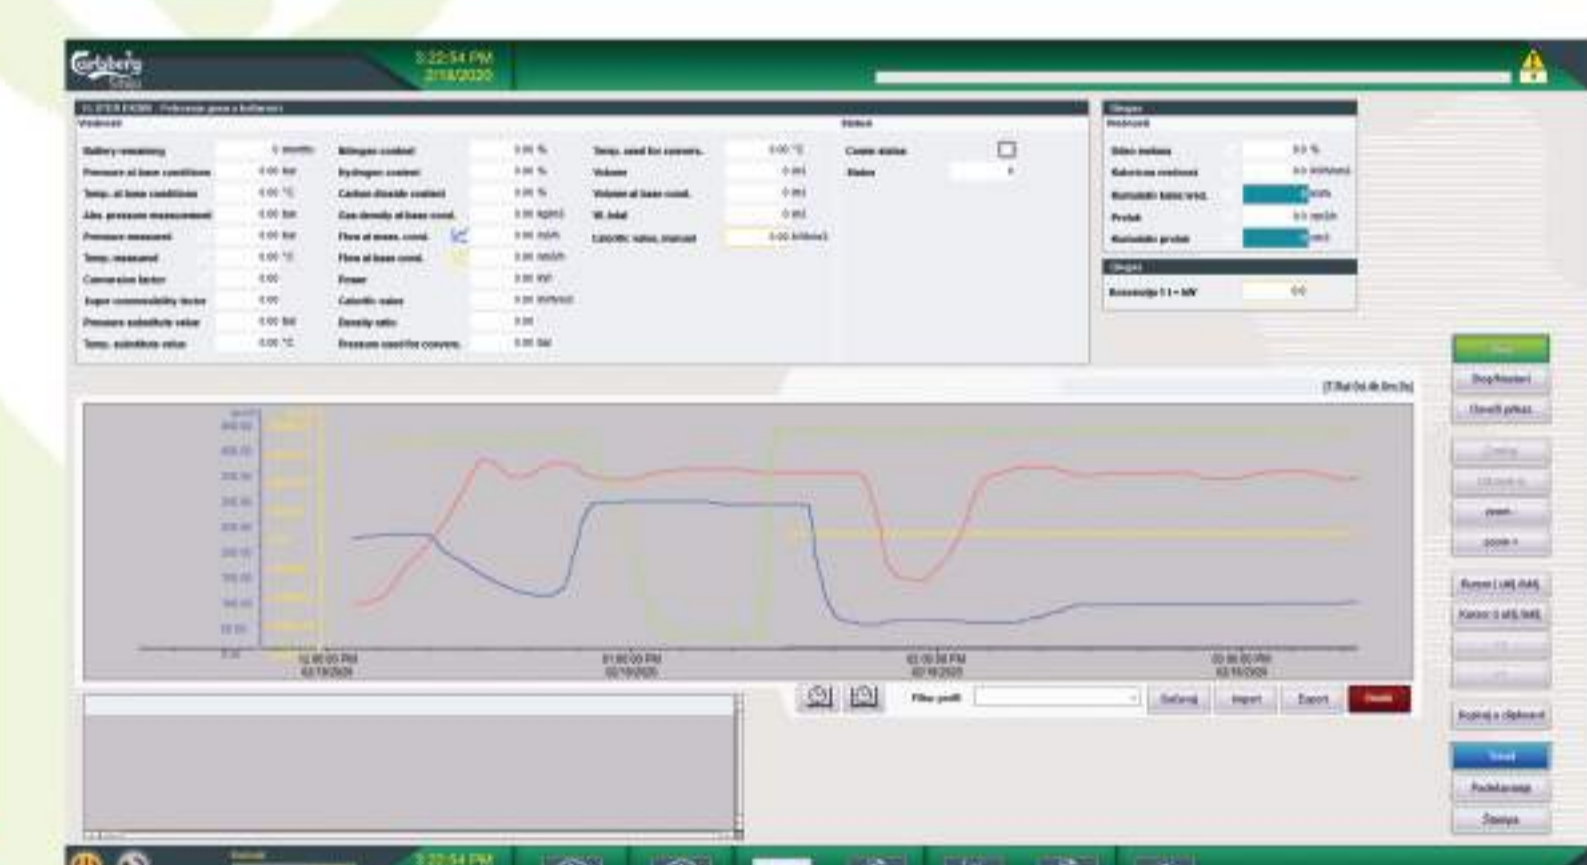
Carlsberg Srbija

3:22:54 PM
2/18/2020

Vrednosti

| | | | | | |
|---|---|---|---|---|---|
| Battery remaining | 5 months | Nitrogen content | 0.00 % | Temp. used for convers. | 0.00 °C |
| Pressure at base conditions | 0.00 bar | Hydrogen content | 0.00 % | Volume | 0.000 |
| Temp. at base conditions | 0.00 °C | Carbon dioxide content | 0.00 % | Volume at base cond. | 0.000 |
| Abs. pressure measurement | 0.00 bar | Gas density at base cond. | 0.00 kg/m3 | W. total | 0.000 |
| Pressure measured | 0.00 bar | Flow at meas. cond. | 0.00 m3/h | Calorific value, manual | 0.00 kWh/m3 |
| Temp. measured | 0.00 °C | Flow at base cond. | 0.00 m3/h | | |
| Conversion factor | 0.00 | Power | 0.00 kW | | |
| Super compressibility factor | 0.00 | Calorific value | 0.00 kWh/m3 | | |
| Pressure substitute value | 0.00 bar | Density ratio | 0.00 | | |
| Temp. substitute value | 0.00 °C | Pressure used for convers. | 0.00 bar | | |

Status

Cookie status

Status 0

Vrednosti

Udeo metana 0.0 %

Kalorična vrednost 0.0 kWh/m3

Kumulativ. kalor. vred. 0 kWh

Protok 0.0 m3/h

Kumulativ. protok 0 m3

Bezvedzija 1 t = kW 0.0

[T.Ral Od.,M.Sm.Td]

12:00:00 PM 02/18/2020

01:00:00 PM 02/18/2020

02:00:00 PM 02/18/2020

03:00:00 PM 02/18/2020

Filter profil

Sačuvaj

Import

Export

Obriši

Stop/Restart

Osveži prikaz

zoom

zoom +

Kursor 1 ukl./isklj.

Kursor 2 ukl./isklj.

Kopiraj u clipboard

Trend

Podešavanje

Zatvori

3:22:54 PM